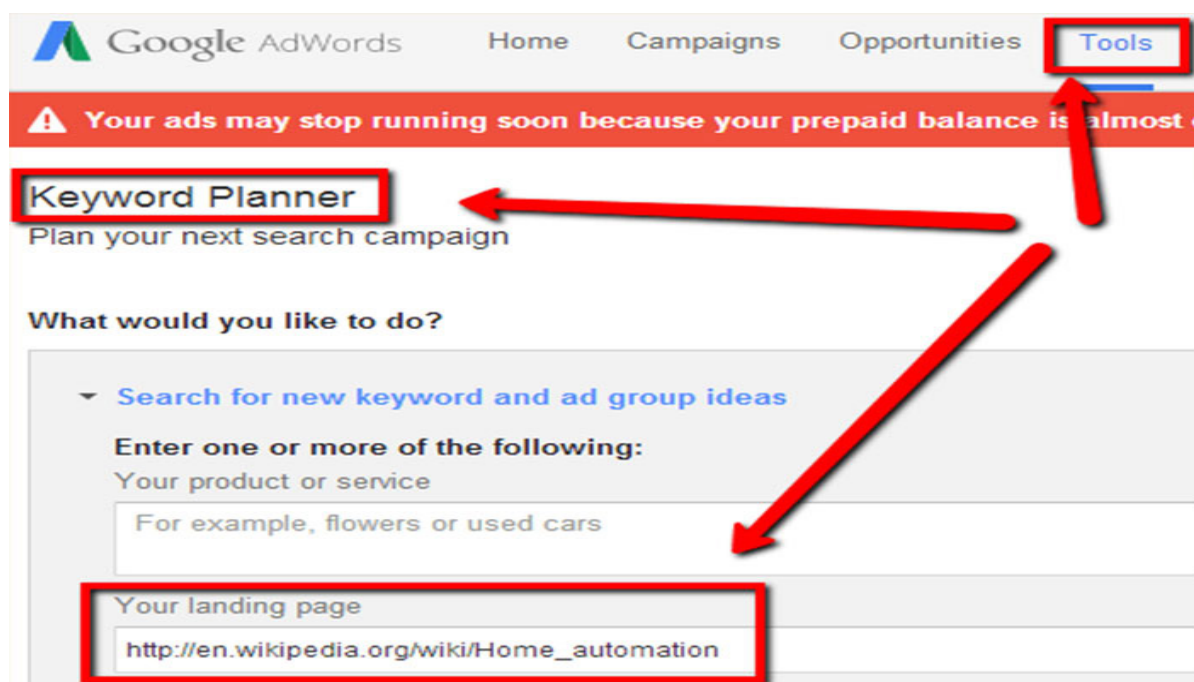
Google AdWords Home Campaigns Opportunities Tools

Your ads may stop running soon because your prepaid balance is almost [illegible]

Keyword Planner
Plan your next search campaign

What would you like to do?

Search for new keyword and ad group ideas

Enter one or more of the following:
Your product or service
For example, flowers or used cars

Your landing page
http://en.wikipedia.org/wiki/Home_automation